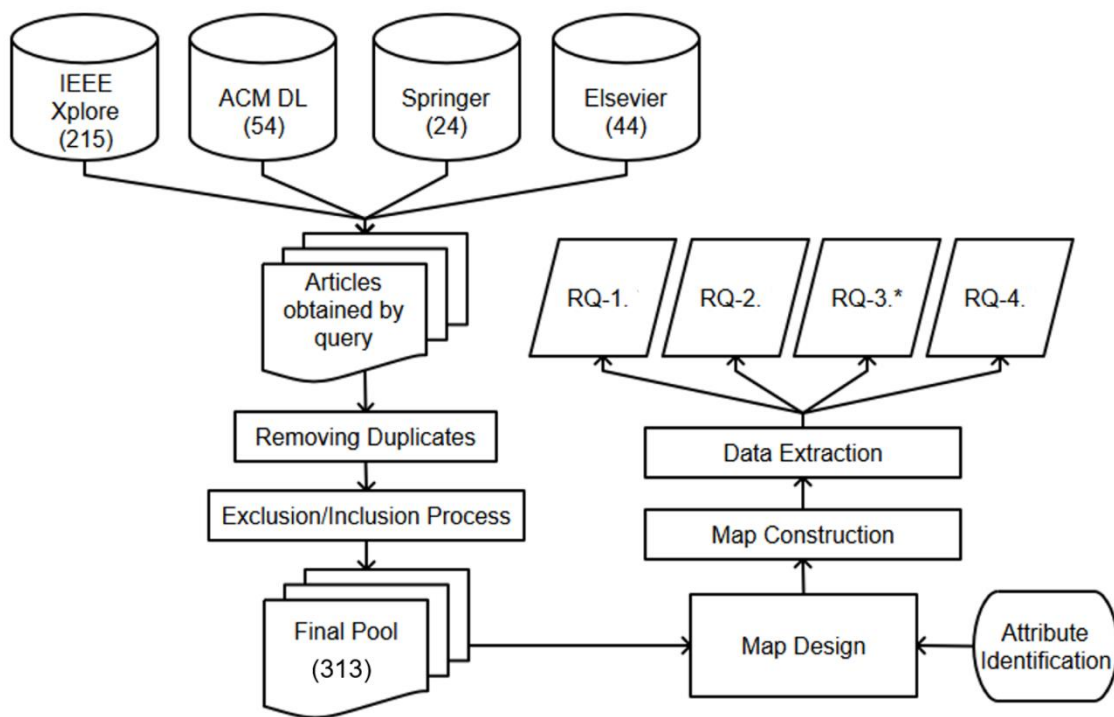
IEEE Xplore (215)

ACM DL (54)

Springer (24)

Elsevier (44)

Articles obtained by query

Removing Duplicates

Exclusion/Inclusion Process

Final Pool (313)

RQ-1.

RQ-2.

RQ-3.*

RQ-4.

Data Extraction

Map Construction

Map Design

Attribute Identification